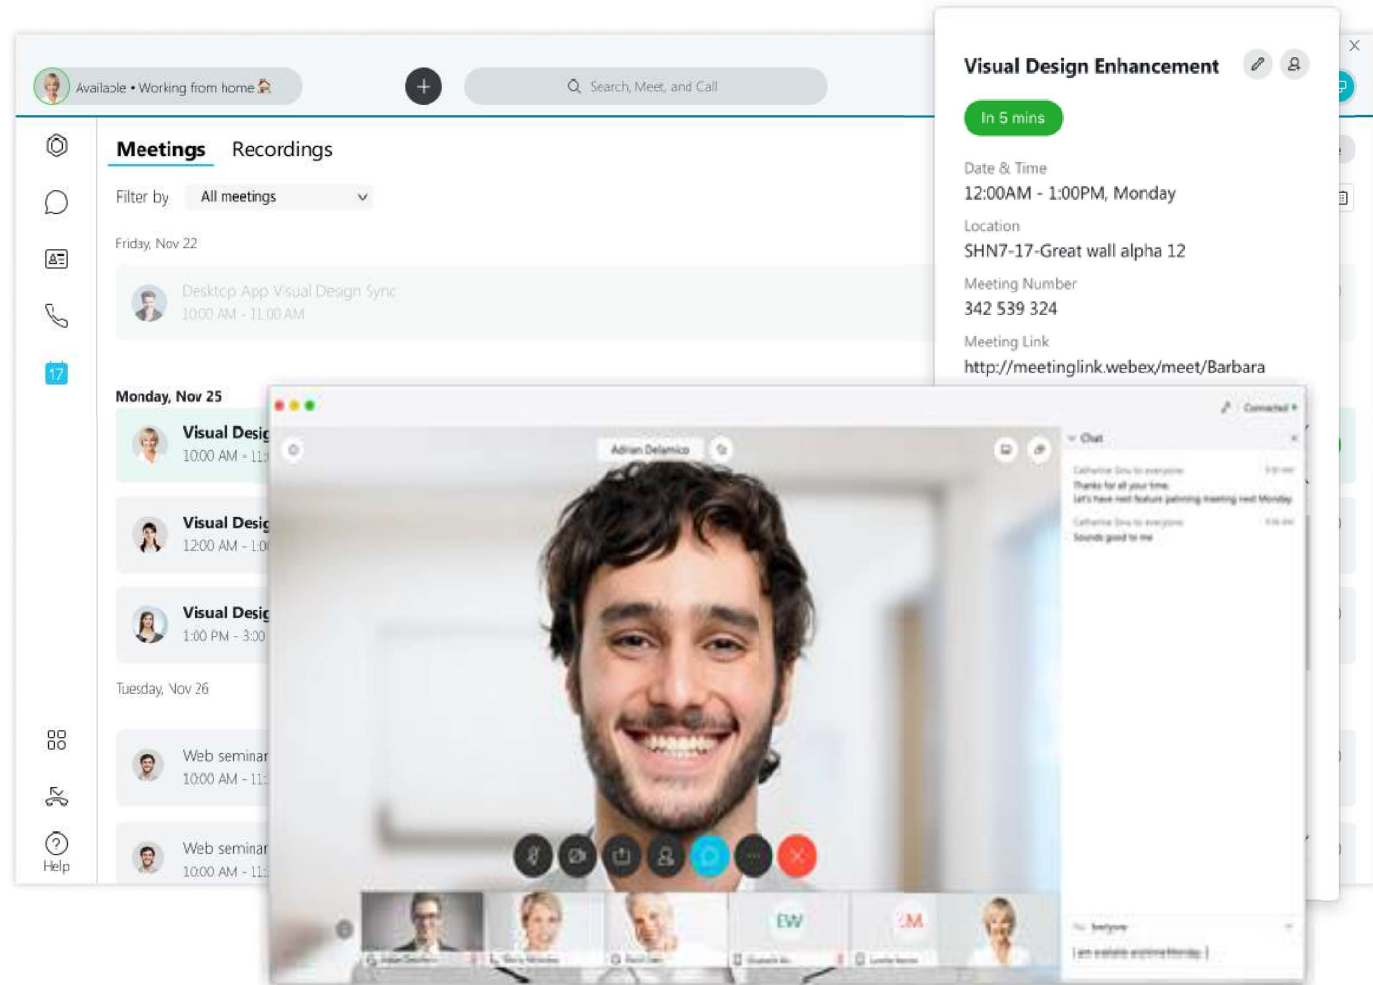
Available • Working from home

Search, Meet, and Call

Meetings Recordings

Filter by All meetings

Friday, Nov 22

Desktop App Visual Design Sync
10:00 AM - 11:00 AM

Monday, Nov 25

Visual Desig
10:00 AM - 11:

Visual Desig
12:00 AM - 1:0

Visual Desig
1:00 PM - 3:0

Tuesday, Nov 26

Web seminar
10:00 AM - 11:

Web seminar
10:00 AM - 11:

Help

Visual Design Enhancement

In 5 mins

Date & Time
12:00AM - 1:00PM, Monday

Location
SHN7-17-Great wall alpha 12

Meeting Number
342 539 324

Meeting Link
http://meetinglink.webex/meet/Barbara

Connected

Adrian Delamico

Chat

Catherine Sinu to everyone
Thanks for all your time.
Let's have next feature planning meeting next Monday

Catherine Sinu to everyone
Sounds good to me

EW

LM

To: Everyone

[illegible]